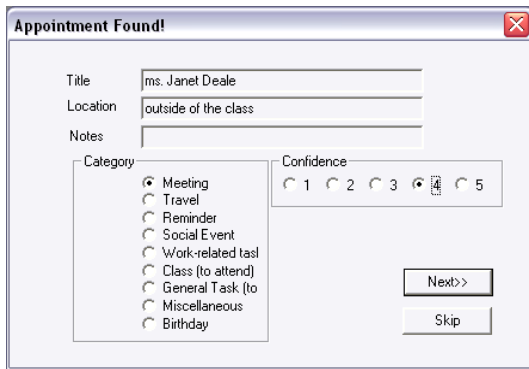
Appointment Found!

Title ms. Janet Deale

Location outside of the class

Notes

Category

Meeting
Travel
Reminder
Social Event
Work-related tasl
Class (to attend)
General Task (to
Miscellaneous
Birthday

Confidence

1 2 3 4 5

Next>>

Skip